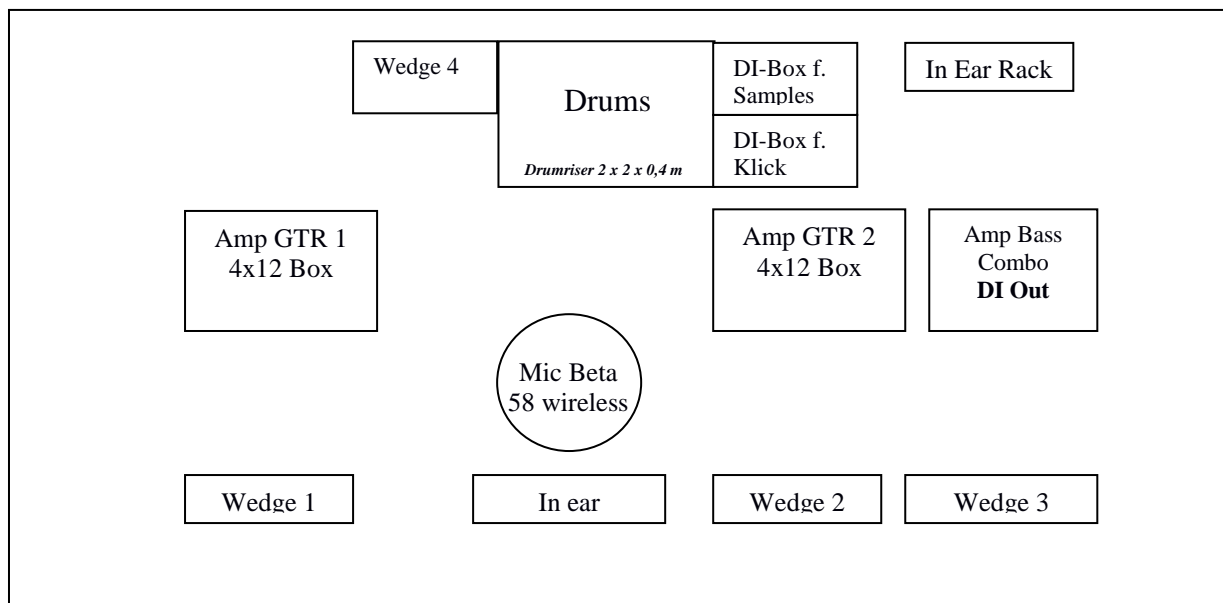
Wedge 4

Drums

Drumriser 2 x 2 x 0,4 m

DI-Box f. Samples

DI-Box f. Klick

In Ear Rack

Amp GTR 1
4x12 Box

Amp GTR 2
4x12 Box

Amp Bass Combo
**DI Out**

Mic Beta 58 wireless

Wedge 1

In ear

Wedge 2

Wedge 3